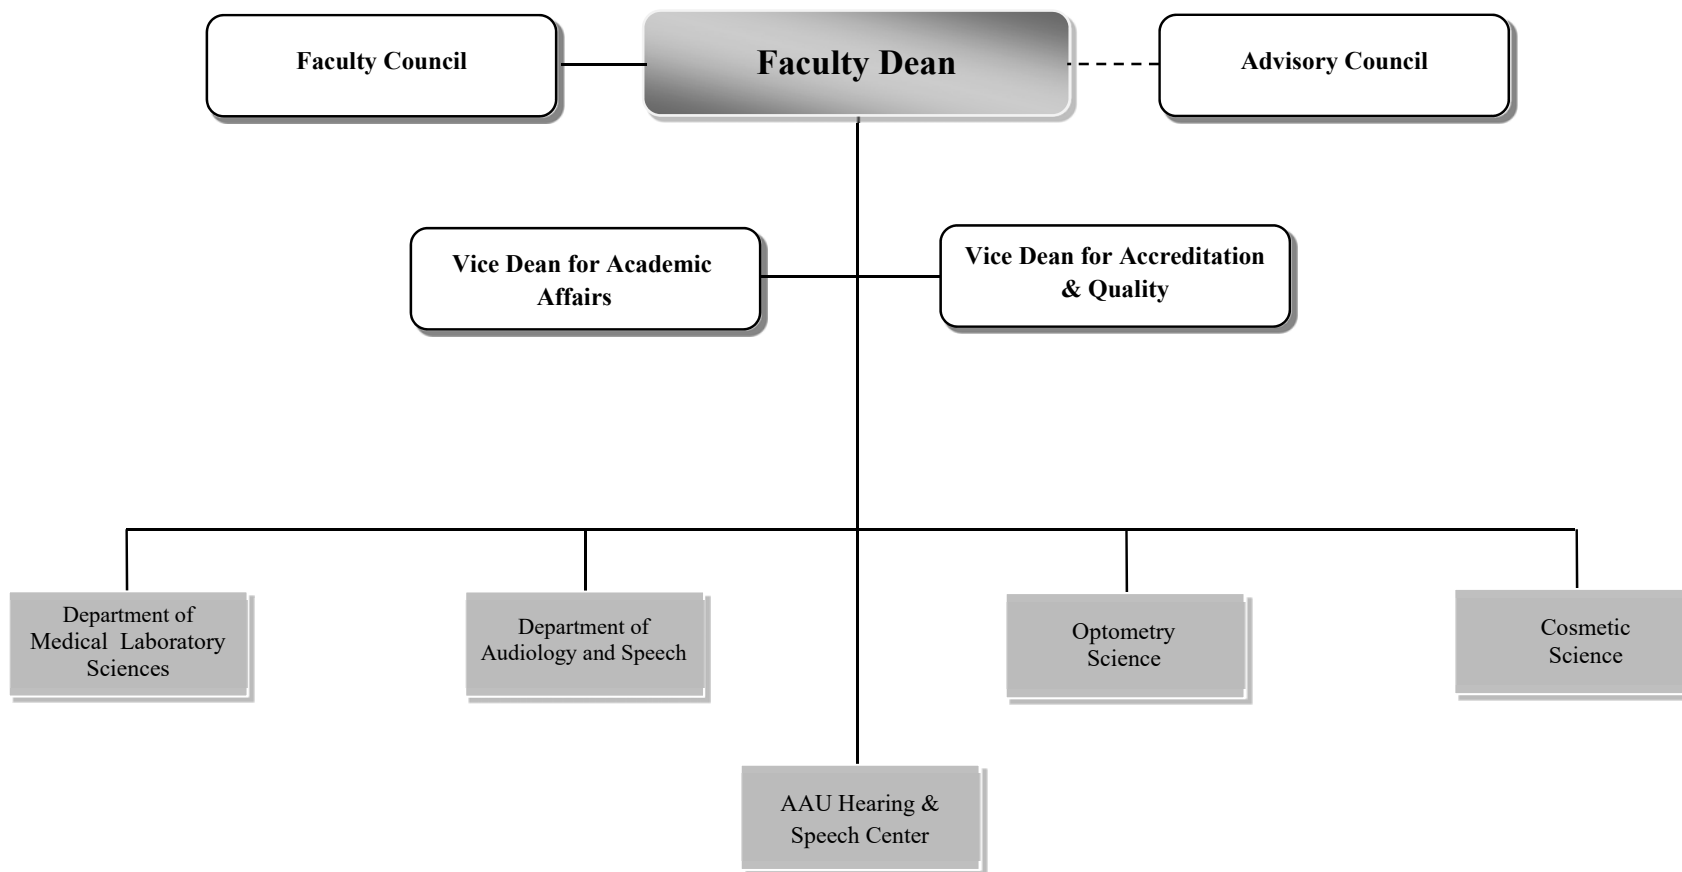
Faculty Council

Faculty Dean

Advisory Council

Vice Dean for Academic Affairs

Vice Dean for Accreditation & Quality

Department of Medical Laboratory Sciences

Department of Audiology and Speech

Optometry Science

Cosmetic Science

AAU Hearing & Speech Center